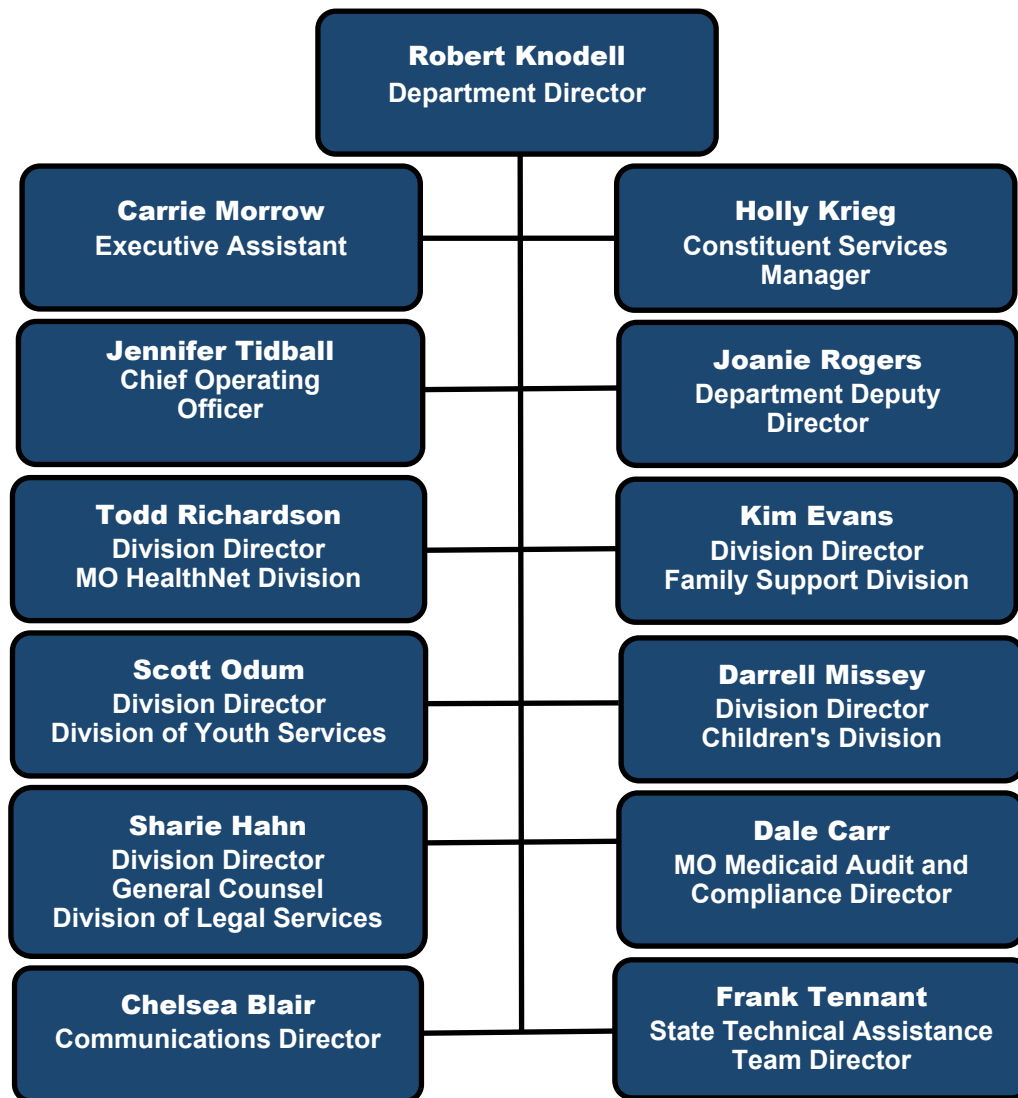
Robert Knodell
Department Director

Carrie Morrow
Executive Assistant

Holly Krieg
Constituent Services Manager

Jennifer Tidball
Chief Operating Officer

Joanie Rogers
Department Deputy Director

Todd Richardson
Division Director
MO HealthNet Division

Kim Evans
Division Director
Family Support Division

Scott Odum
Division Director
Division of Youth Services

Darrell Missey
Division Director
Children's Division

Sharie Hahn
Division Director
General Counsel
Division of Legal Services

Dale Carr
MO Medicaid Audit and Compliance Director

Chelsea Blair
Communications Director

Frank Tennant
State Technical Assistance Team Director